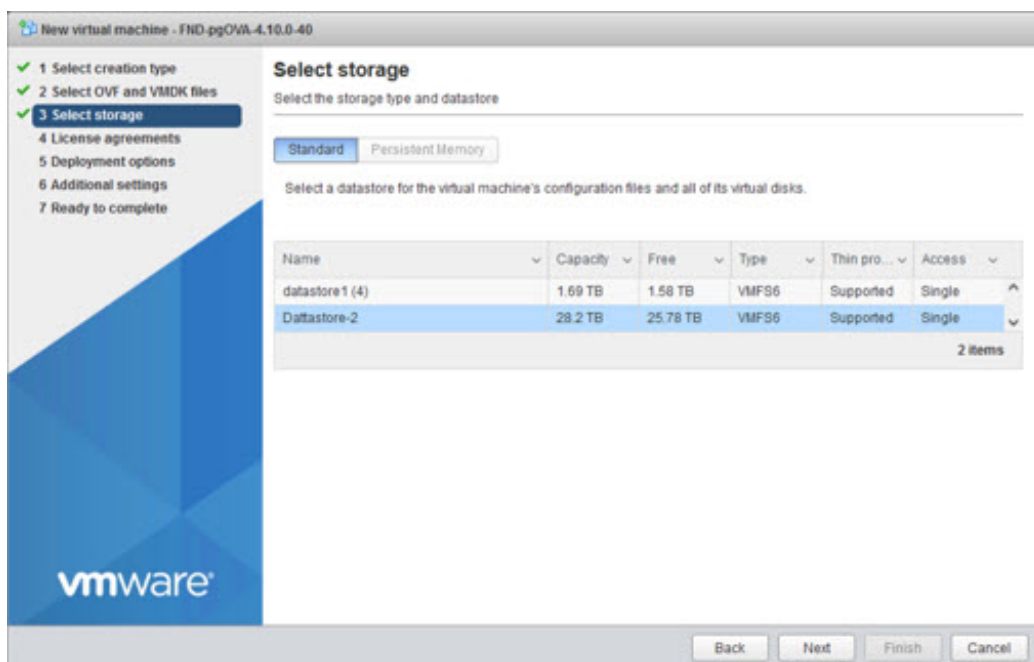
New virtual machine - FND-pgOVA-4.10.0-40

1 Select creation type
2 Select OVF and VMDK files
3 Select storage
4 License agreements
5 Deployment options
6 Additional settings
7 Ready to complete

vmware

Select storage

Select the storage type and datastore

Standard | Persistent Memory

Select a datastore for the virtual machine's configuration files and all of its virtual disks.

| Name | Capacity | Free | Type | Thin pro... | Access |
|---|---|---|---|---|---|
| datastore1 (4) | 1.69 TB | 1.58 TB | VMFS6 | Supported | Single |
| Dattastore-2 | 28.2 TB | 25.78 TB | VMFS6 | Supported | Single |

2 items

Back Next Finish Cancel